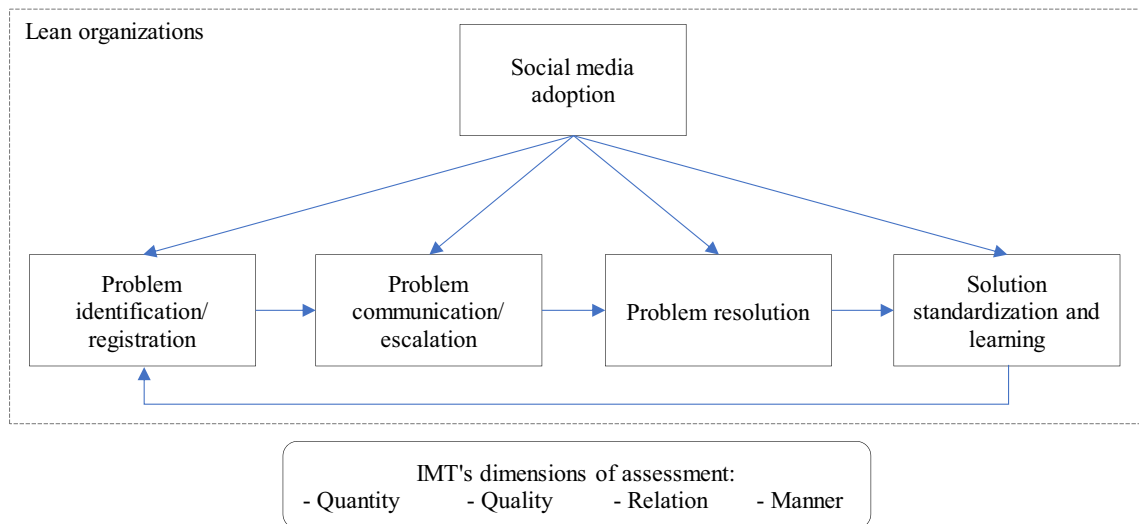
Lean organizations

Social media adoption

Problem identification/ registration

Problem communication/ escalation

Problem resolution

Solution standardization and learning

IMT's dimensions of assessment:
- Quantity - Quality - Relation - Manner